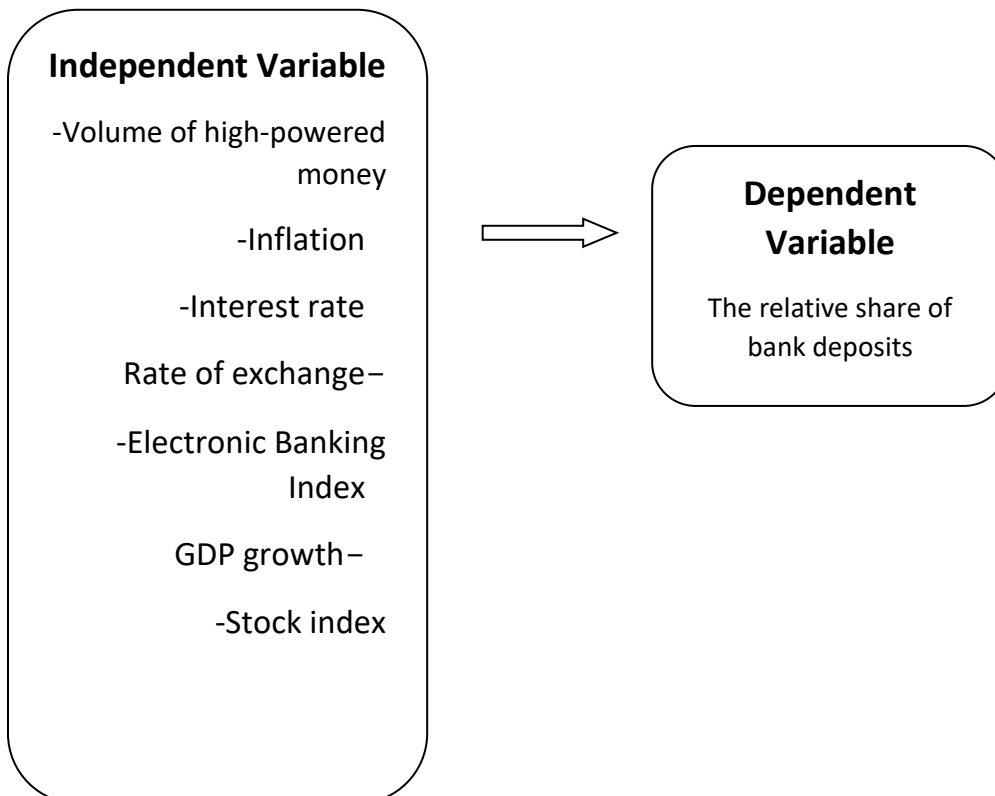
Independent Variable

-Volume of high-powered money

-Inflation

-Interest rate

Rate of exchange−

-Electronic Banking Index

GDP growth−

-Stock index

Dependent Variable

The relative share of bank deposits